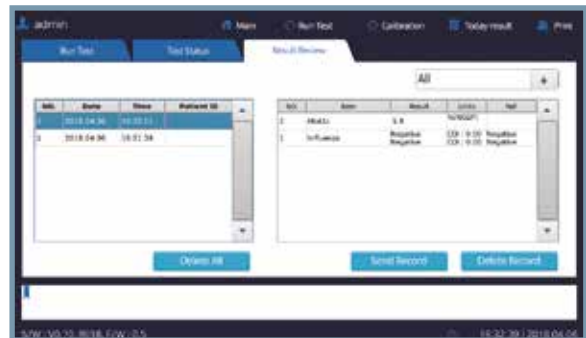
admin

Main

Run Test

Calibration

Today result

Print

Run Test

Test Status

Result Review

All

| NO. | Date | Time | Patient ID |
|---|---|---|---|
| 2 | 2018.04.06 | 10:33:11 | |
| 1 | 2018.04.06 | 10:01:58 | |

| NO. | Item | Result | Units | Ref |
|---|---|---|---|---|
| 2 | HbA1c | 5.8 | %NGSP | |
| 1 | Influenza | Negative Negative | COI : 0.00 COI : 0.00 | Negative Negative |

Delete All

Send Record

Delete Record

S/W : V0.12.3038, F/W : 0.5

10:32:39 | 2018.04.06